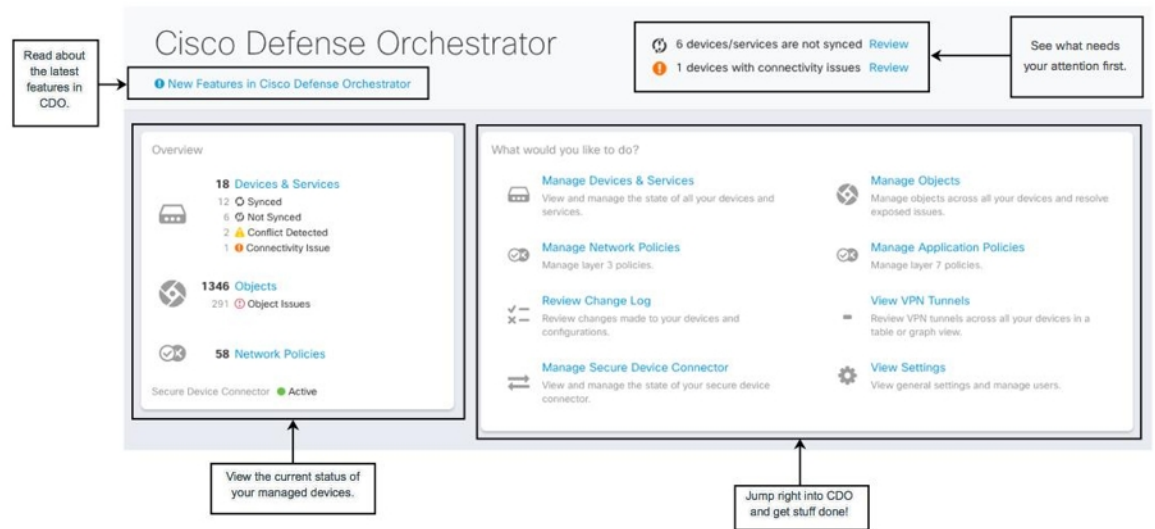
Read about the latest features in CDO.

Cisco Defense Orchestrator

New Features in Cisco Defense Orchestrator

6 devices/services are not synced Review

1 devices with connectivity issues Review

See what needs your attention first.

Overview

18 Devices & Services

12 Synced

6 Not Synced

2 Conflict Detected

1 Connectivity Issue

1346 Objects

291 Object Issues

58 Network Policies

Secure Device Connector Active

What would you like to do?

Manage Devices & Services

View and manage the state of all your devices and services.

Manage Objects

Manage objects across all your devices and resolve exposed issues.

Manage Network Policies

Manage layer 3 policies.

Manage Application Policies

Manage layer 7 policies.

Review Change Log

Review changes made to your devices and configurations.

View VPN Tunnels

Review VPN tunnels across all your devices in a table or graph view.

Manage Secure Device Connector

View and manage the state of your secure device connector.

View Settings

View general settings and manage users.

View the current status of your managed devices.

Jump right into CDO and get stuff done!